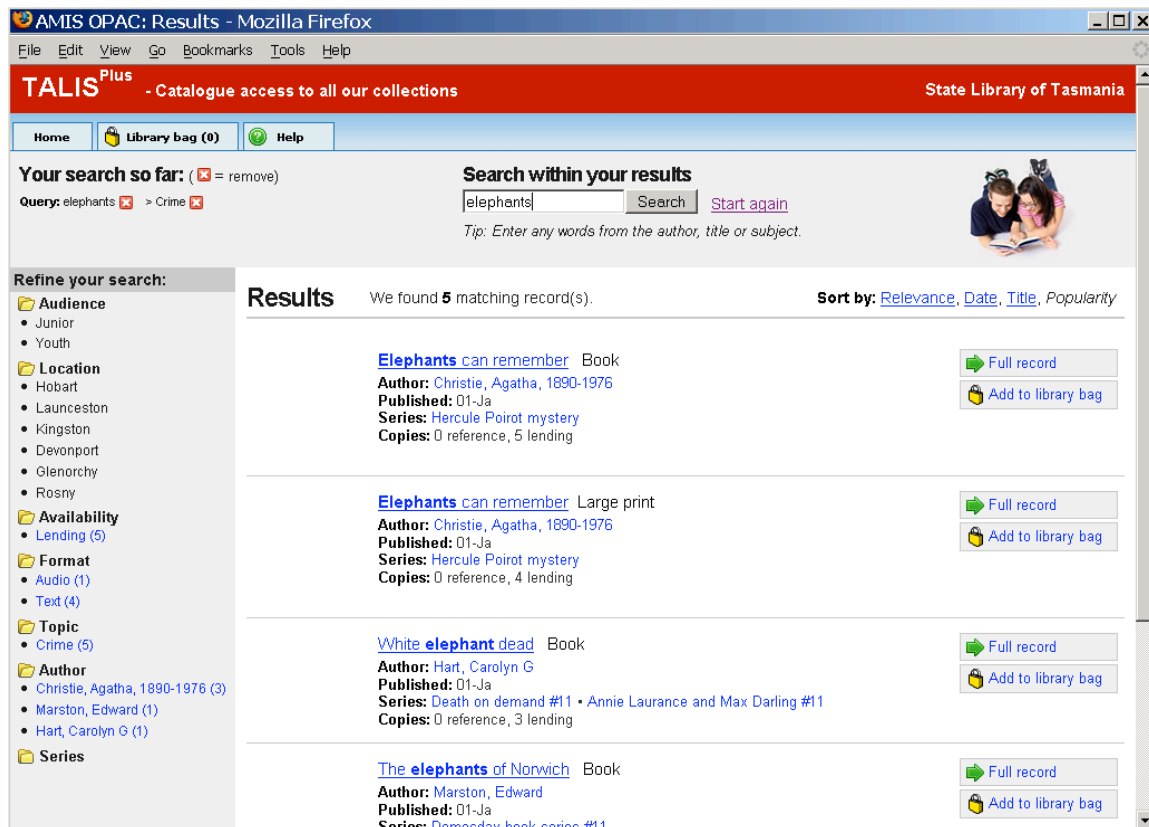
AMIS OPAC: Results - Mozilla Firefox

File Edit View Go Bookmarks Tools Help

TALIS Plus - Catalogue access to all our collections

State Library of Tasmania

Home | Library bag (0) | Help

Your search so far: ( = remove)
Query: elephants > Crime

Search within your results
elephants Search Start again
Tip: Enter any words from the author, title or subject.

Refine your search:
Audience
• Junior
• Youth
Location
• Hobart
• Launceston
• Kingston
• Devonport
• Glenorchy
• Rosny
Availability
• Lending (5)
Format
• Audio (1)
• Text (4)
Topic
• Crime (5)
Author
• Christie, Agatha, 1890-1976 (3)
• Marston, Edward (1)
• Hart, Carolyn G (1)
Series

Results We found 5 matching record(s). Sort by: Relevance, Date, Title, Popularity

Elephants can remember Book
Author: Christie, Agatha, 1890-1976
Published: 01-Ja
Series: Hercule Poirot mystery
Copies: 0 reference, 5 lending
Full record
Add to library bag

Elephants can remember Large print
Author: Christie, Agatha, 1890-1976
Published: 01-Ja
Series: Hercule Poirot mystery
Copies: 0 reference, 4 lending
Full record
Add to library bag

White elephant dead Book
Author: Hart, Carolyn G
Published: 01-Ja
Series: Death on demand #11 • Annie Laurance and Max Darling #11
Copies: 0 reference, 3 lending
Full record
Add to library bag

The elephants of Norwich Book
Author: Marston, Edward
Published: 01-Ja
Series: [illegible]
Full record
Add to library bag